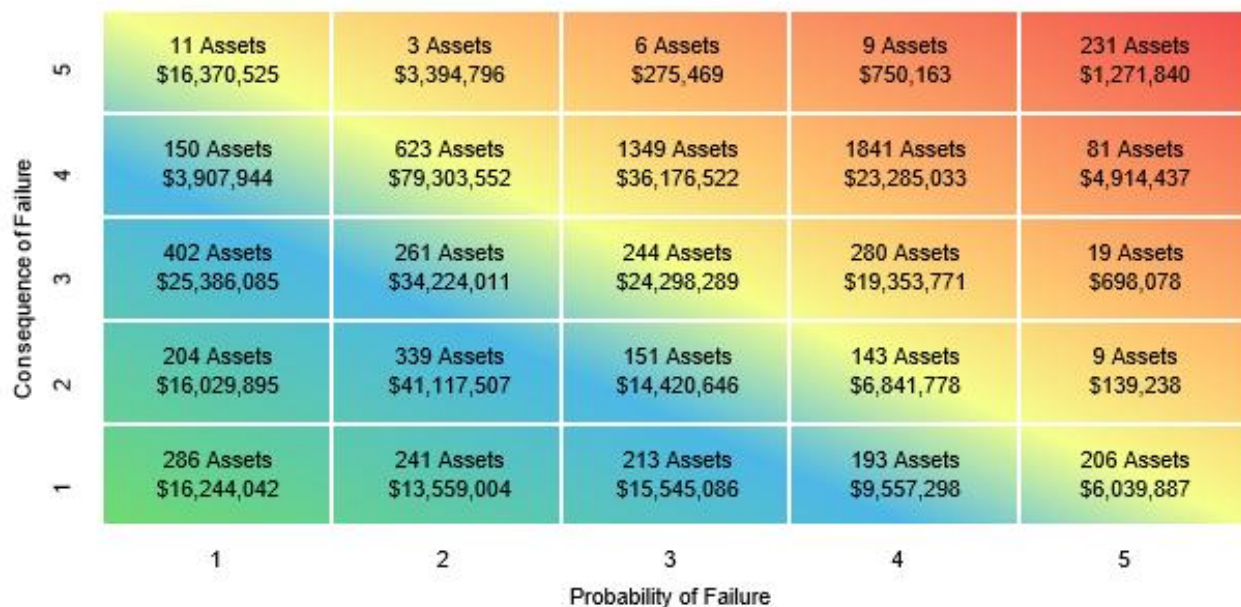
| Consequence of Failure | 1 | 2 | 3 | 4 | 5 |
|---|---|---|---|---|---|
| 5 | 11 Assets $16,370,525 | 3 Assets $3,394,796 | 6 Assets $275,469 | 9 Assets $750,163 | 231 Assets $1,271,840 |
| 4 | 150 Assets $3,907,944 | 623 Assets $79,303,552 | 1349 Assets $36,176,522 | 1841 Assets $23,285,033 | 81 Assets $4,914,437 |
| 3 | 402 Assets $25,386,085 | 261 Assets $34,224,011 | 244 Assets $24,298,289 | 280 Assets $19,353,771 | 19 Assets $698,078 |
| 2 | 204 Assets $16,029,895 | 339 Assets $41,117,507 | 151 Assets $14,420,646 | 143 Assets $6,841,778 | 9 Assets $139,238 |
| 1 | 286 Assets $16,244,042 | 241 Assets $13,559,004 | 213 Assets $15,545,086 | 193 Assets $9,557,298 | 206 Assets $6,039,887 |

Probability of Failure